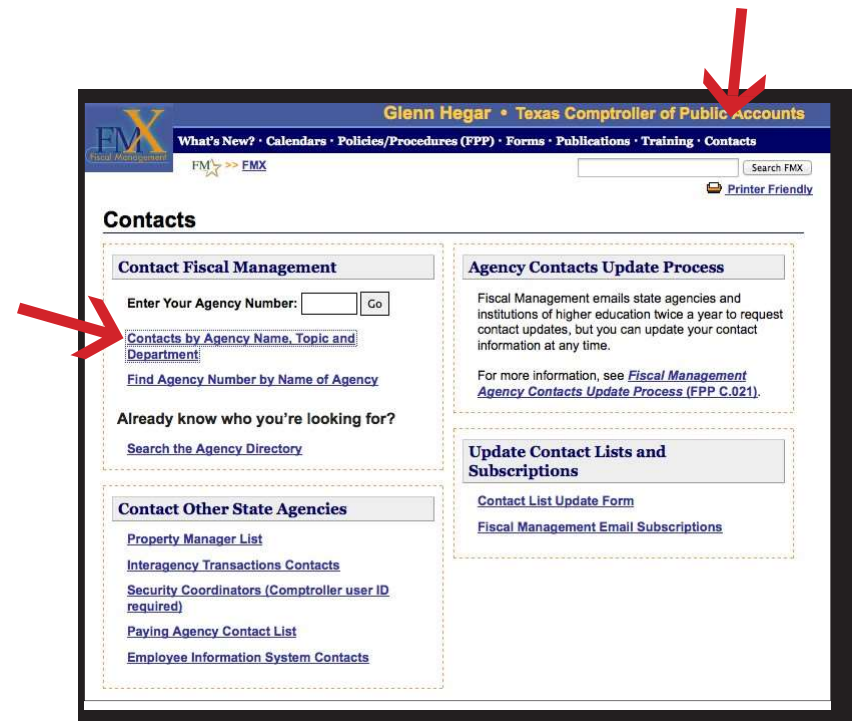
FMX
Fiscal Management

Glenn Hegar • Texas Comptroller of Public Accounts

What's New? · Calendars · Policies/Procedures (FPP) · Forms · Publications · Training · Contacts

FMX >> FMX

Search FMX

Printer Friendly

Contacts

Contact Fiscal Management

Enter Your Agency Number: Go

Contacts by Agency Name, Topic and Department

Find Agency Number by Name of Agency

Already know who you're looking for?

Search the Agency Directory

Agency Contacts Update Process

Fiscal Management emails state agencies and institutions of higher education twice a year to request contact updates, but you can update your contact information at any time.

For more information, see *Fiscal Management Agency Contacts Update Process* (FPP C.021).

Update Contact Lists and Subscriptions

Contact List Update Form

Fiscal Management Email Subscriptions

Contact Other State Agencies

Property Manager List

Interagency Transactions Contacts

Security Coordinators (Comptroller user ID required)

Paying Agency Contact List

Employee Information System Contacts